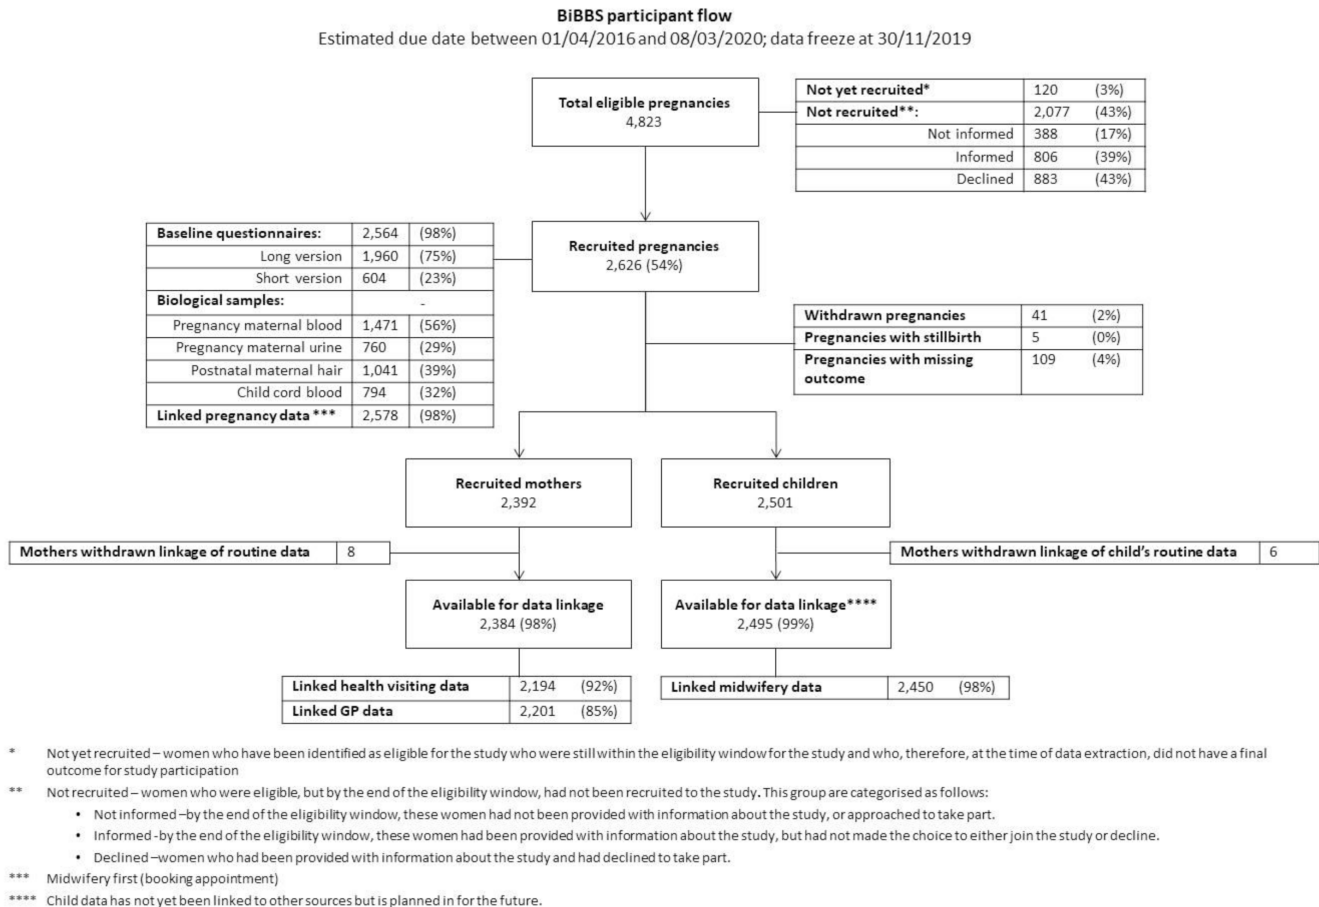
**BiBBS participant flow**
Estimated due date between 01/04/2016 and 08/03/2020; data freeze at 30/11/2019

**Total eligible pregnancies**
4,823

| | | |
|---|---|---|
| **Not yet recruited*** | 120 | (3%) |
| **Not recruited****: | 2,077 | (43%) |
| Not informed | 388 | (17%) |
| Informed | 806 | (39%) |
| Declined | 883 | (43%) |

**Recruited pregnancies**
2,626 (54%)

| | | |
|---|---|---|
| **Baseline questionnaires:** | 2,564 | (98%) |
| Long version | 1,960 | (75%) |
| Short version | 604 | (23%) |
| **Biological samples:** | | - |
| Pregnancy maternal blood | 1,471 | (56%) |
| Pregnancy maternal urine | 760 | (29%) |
| Postnatal maternal hair | 1,041 | (39%) |
| Child cord blood | 794 | (32%) |
| **Linked pregnancy data ***** | 2,578 | (98%) |

| | | |
|---|---|---|
| **Withdrawn pregnancies** | 41 | (2%) |
| **Pregnancies with stillbirth** | 5 | (0%) |
| **Pregnancies with missing outcome** | 109 | (4%) |

**Recruited mothers**
2,392

**Recruited children**
2,501

| | |
|---|---|
| **Mothers withdrawn linkage of routine data** | 8 |

| | |
|---|---|
| **Mothers withdrawn linkage of child's routine data** | 6 |

**Available for data linkage**
2,384 (98%)

**Available for data linkage******
2,495 (99%)

| | | |
|---|---|---|
| **Linked health visiting data** | 2,194 | (92%) |
| **Linked GP data** | 2,201 | (85%) |

| | | |
|---|---|---|
| **Linked midwifery data** | 2,450 | (98%) |

\* Not yet recruited – women who have been identified as eligible for the study who were still within the eligibility window for the study and who, therefore, at the time of data extraction, did not have a final outcome for study participation

\*\* Not recruited – women who were eligible, but by the end of the eligibility window, had not been recruited to the study. This group are categorised as follows:

• Not informed –by the end of the eligibility window, these women had not been provided with information about the study, or approached to take part.
• Informed -by the end of the eligibility window, these women had been provided with information about the study, but had not made the choice to either join the study or decline.
• Declined –women who had been provided with information about the study and had declined to take part.

\*\*\* Midwifery first (booking appointment)

\*\*\*\* Child data has not yet been linked to other sources but is planned in for the future.